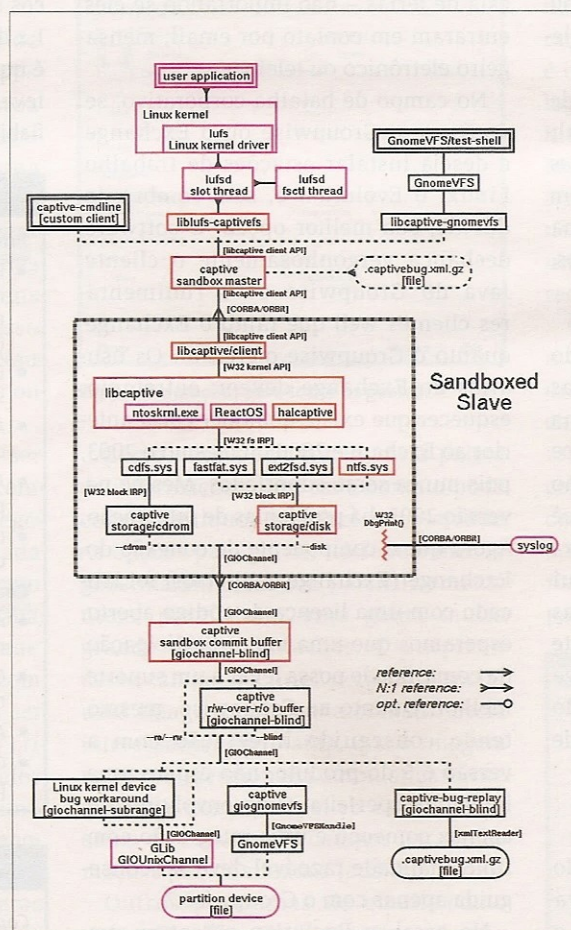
user application

Linux kernel

lufs
Linux kernel driver

lufsd
slot thread

lufsd
fsctl thread

GnomeVFS/test-shell

GnomeVFS

captive-cmdline
[custom client]

liblufs-captivefs

libcaptive-gnomevfs

[libcaptive client API]

captive
sandbox master

.captivebug.xml.gz
[file]

[libcaptive client API]

[CORBA/ORBit]

[libcaptive client API]

libcaptive/client

[W32 kernel API]

libcaptive

ntoskrnl.exe

ReactOS

halcaptive

Sandboxed
Slave

[W32 fs IRP]

cdfs.sys

fastfat.sys

ext2fsd.sys

ntfs.sys

[W32 block IRP]

[W32 block IRP]

captive
storage/cdrom

captive
storage/disk

W32
DbgPrint()

--cdrom

--disk

[CORBA/ORBit]

syslog

[GIOChannel]

[CORBA/ORBit]

[GIOChannel]

captive
sandbox commit buffer
[giochannel-blind]

[GIOChannel]

reference:
N:1 reference:
opt. reference:

captive
r/w-over-r/o buffer
[giochannel-blind]

--ro

--rw

--blind

[GIOChannel]

Linux kernel device
bug workaround
[giochannel-subrange]

captive
giognomevfs

captive-bug-replay
[giochannel-blind]

[GIOChannel]

[GnomeVFSHandle]

[xmlTextReader]

GLib
GIOUnixChannel

GnomeVFS

.captivebug.xml.gz
[file]

partition device
[file]